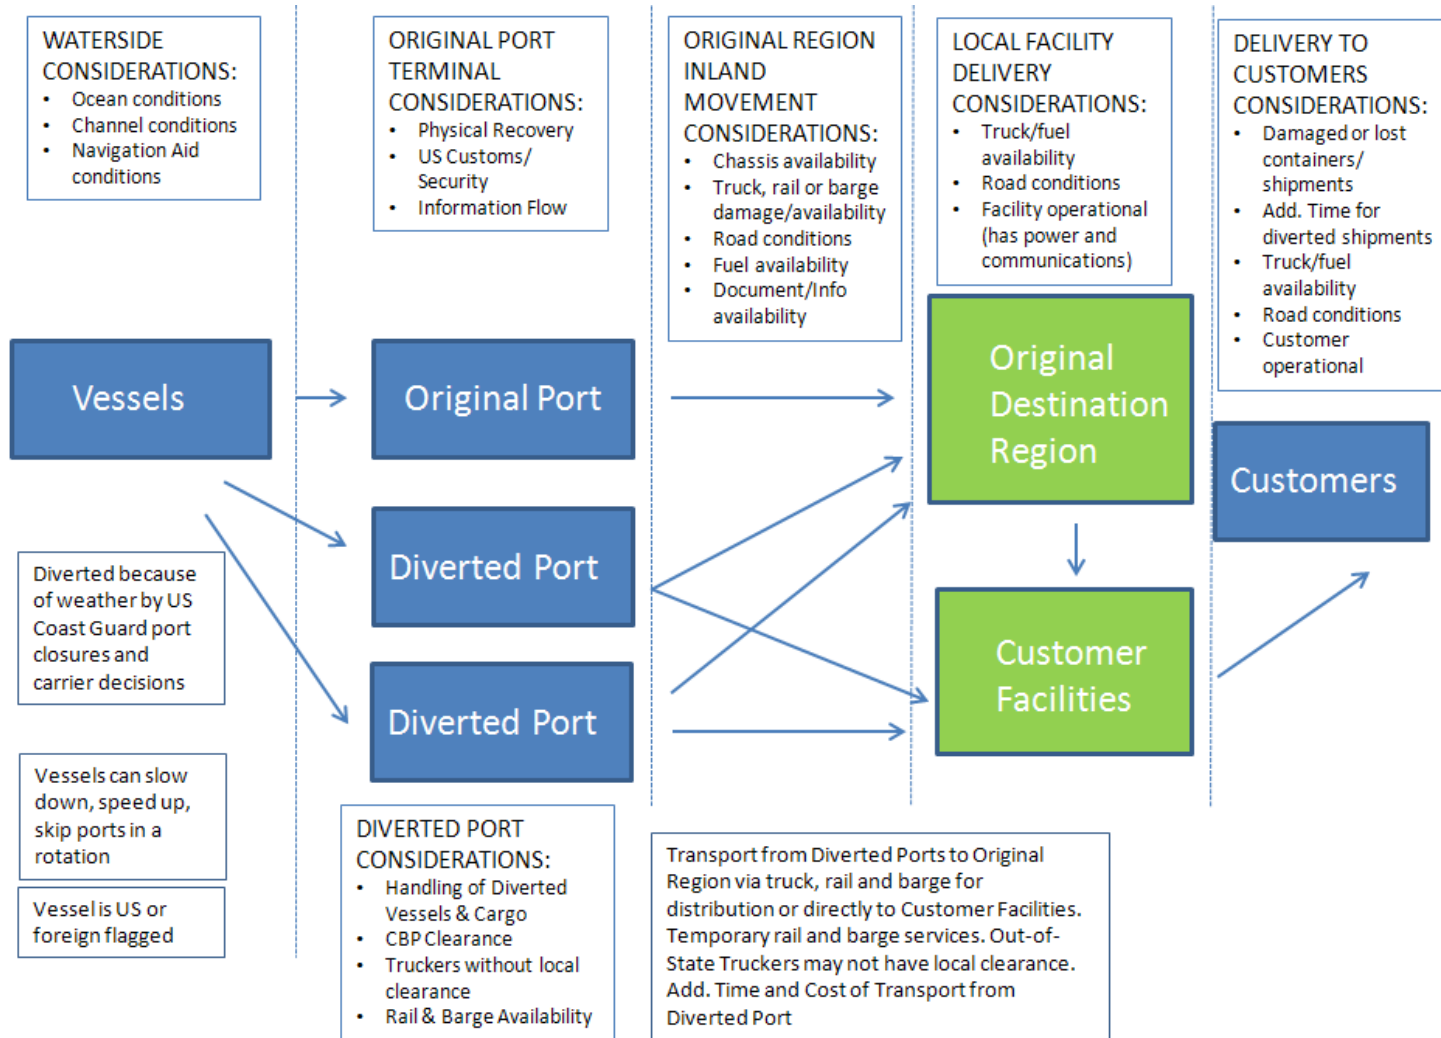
WATERSIDE CONSIDERATIONS:
- Ocean conditions
- Channel conditions
- Navigation Aid conditions

ORIGINAL PORT TERMINAL CONSIDERATIONS:
- Physical Recovery
- US Customs/ Security
- Information Flow

ORIGINAL REGION INLAND MOVEMENT CONSIDERATIONS:
- Chassis availability
- Truck, rail or barge damage/availability
- Road conditions
- Fuel availability
- Document/Info availability

LOCAL FACILITY DELIVERY CONSIDERATIONS:
- Truck/fuel availability
- Road conditions
- Facility operational (has power and communications)

DELIVERY TO CUSTOMERS CONSIDERATIONS:
- Damaged or lost containers/ shipments
- Add. Time for diverted shipments
- Truck/fuel availability
- Road conditions
- Customer operational

Vessels

Original Port

Original Destination Region

Customers

Diverted Port

Diverted Port

Customer Facilities

Diverted because of weather by US Coast Guard port closures and carrier decisions

Vessels can slow down, speed up, skip ports in a rotation

Vessel is US or foreign flagged

DIVERTED PORT CONSIDERATIONS:
- Handling of Diverted Vessels & Cargo
- CBP Clearance
- Truckers without local clearance
- Rail & Barge Availability

Transport from Diverted Ports to Original Region via truck, rail and barge for distribution or directly to Customer Facilities. Temporary rail and barge services. Out-of-State Truckers may not have local clearance. Add. Time and Cost of Transport from Diverted Port